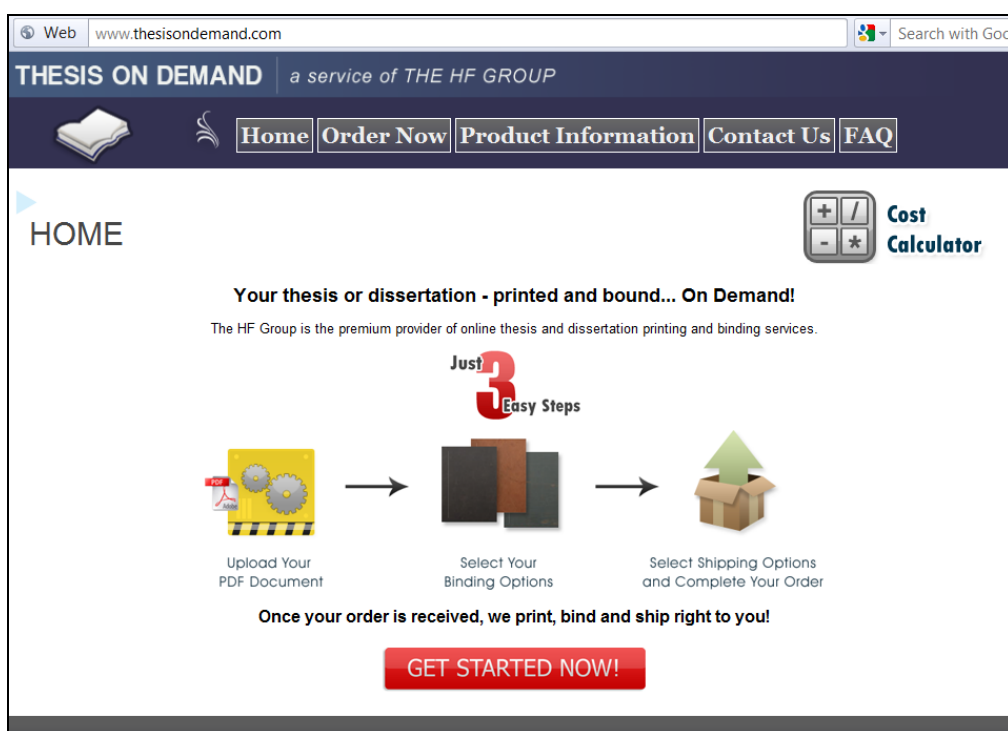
Web www.thesisondemand.com

Search with Goo

THESIS ON DEMAND | a service of THE HF GROUP

Home Order Now Product Information Contact Us FAQ

HOME

+ / - *
Cost Calculator

Your thesis or dissertation - printed and bound... On Demand!

The HF Group is the premium provider of online thesis and dissertation printing and binding services.

Just 3 Easy Steps

PDF

Upload Your PDF Document

Select Your Binding Options

Select Shipping Options and Complete Your Order

Once your order is received, we print, bind and ship right to you!

GET STARTED NOW!